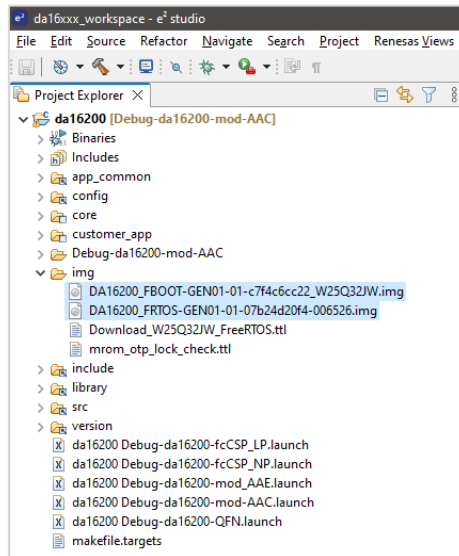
da16xxx_workspace - e² studio

File Edit Source Refactor Navigate Search Project Renesas Views

Project Explorer

da16200 [Debug-da16200-mod-AAC]
Binaries
Includes
app_common
config
core
customer_app
Debug-da16200-mod-AAC
img
DA16200_FBOOT-GEN01-01-c7f4c6cc22_W25Q32JW.img
DA16200_FRTOS-GEN01-01-07b24d20f4-006526.img
Download_W25Q32JW_FreeRTOS.ttl
mrom_otp_lock_check.ttl
include
library
src
version
da16200 Debug-da16200-fcCSP_LP.launch
da16200 Debug-da16200-fcCSP_NP.launch
da16200 Debug-da16200-mod_AAE.launch
da16200 Debug-da16200-mod-AAC.launch
da16200 Debug-da16200-QFN.launch
makefile.targets